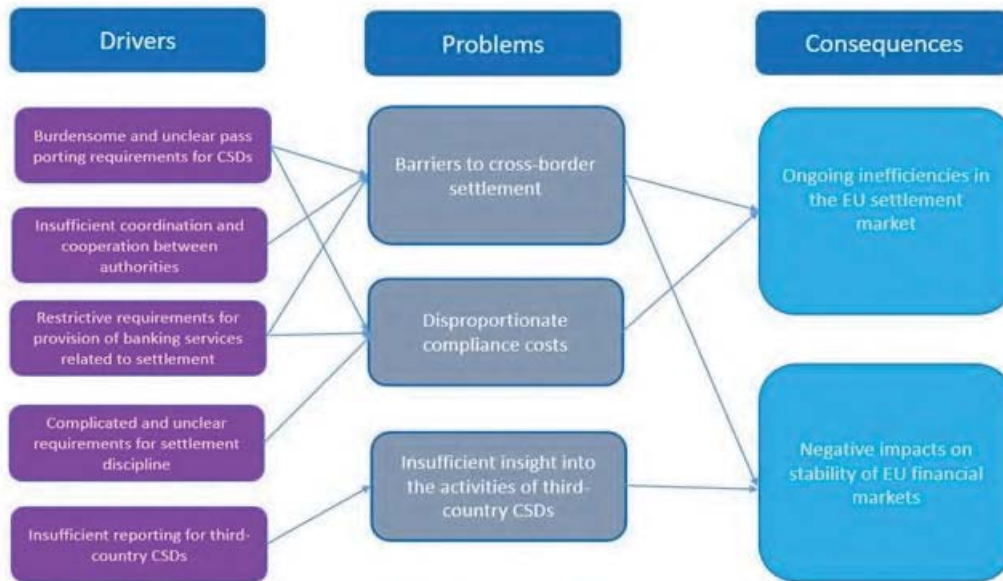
Drivers

Problems

Consequences

Burdensome and unclear pass porting requirements for CSDs

Insufficient coordination and cooperation between authorities

Restrictive requirements for provision of banking services related to settlement

Complicated and unclear requirements for settlement discipline

Insufficient reporting for third-country CSDs

Barriers to cross-border settlement

Disproportionate compliance costs

Insufficient insight into the activities of third-country CSDs

Ongoing inefficiencies in the EU settlement market

Negative impacts on stability of EU financial markets